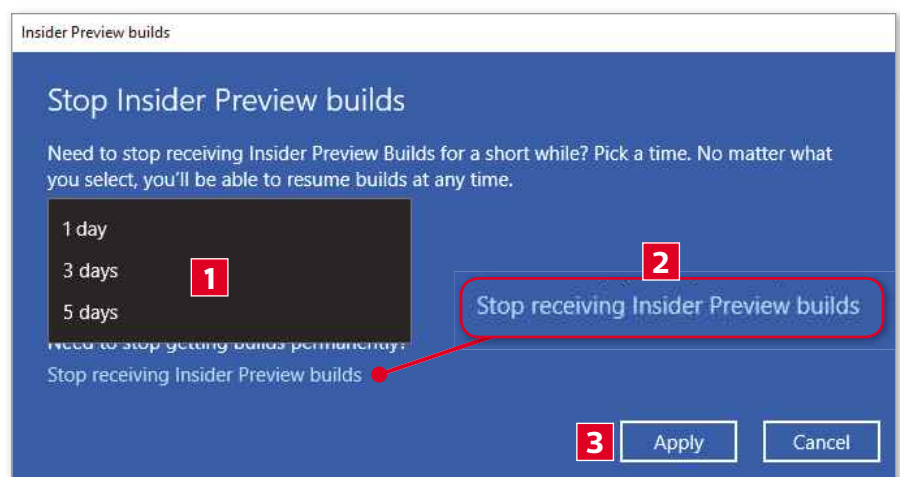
Insider Preview builds

Stop Insider Preview builds

Need to stop receiving Insider Preview Builds for a short while? Pick a time. No matter what you select, you'll be able to resume builds at any time.

1 day
3 days
5 days

1

2

Stop receiving Insider Preview builds

Need to stop getting builds permanently?
Stop receiving Insider Preview builds

3

Apply

Cancel